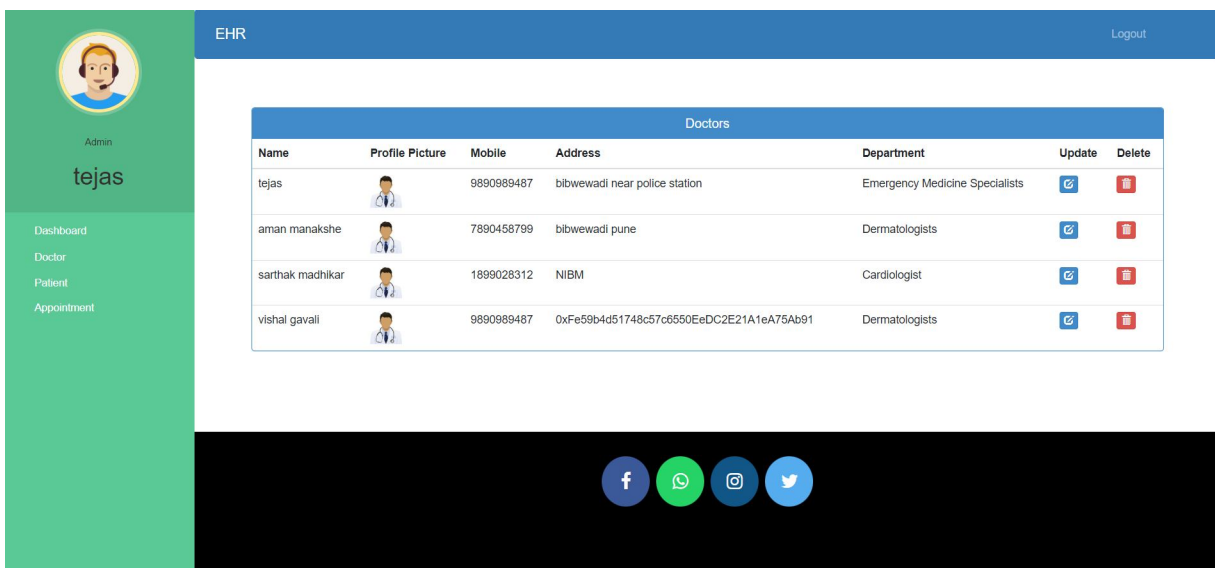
Admin

tejas

Dashboard
Doctor
Patient
Appointment

EHR

Logout

Doctors

| Name | Profile Picture | Mobile | Address | Department | Update | Delete |
|---|---|---|---|---|---|---|
| tejas | | 9890989487 | bibwewadi near police station | Emergency Medicine Specialists | | |
| aman manakshe | | 7890458799 | bibwewadi pune | Dermatologists | | |
| sarthak madhikar | | 1899028312 | NIBM | Cardiologist | | |
| vishal gavali | | 9890989487 | 0xFe59b4d51748c57c6550EeDC2E21A1eA75Ab91 | Dermatologists | | |